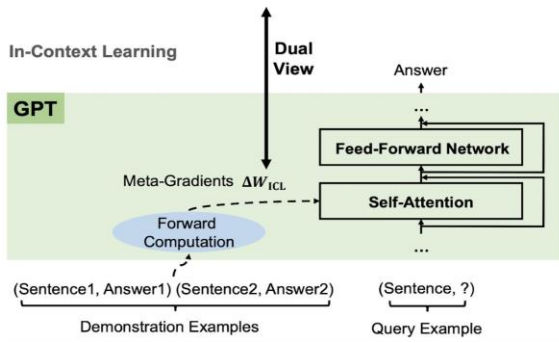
In-Context Learning

Dual View

Answer

GPT

...

Feed-Forward Network

Meta-Gradients $\Delta W_{\text{ICL}}$

Self-Attention

Forward Computation

...

(Sentence1, Answer1) (Sentence2, Answer2)

Demonstration Examples

(Sentence, ?)

Query Example